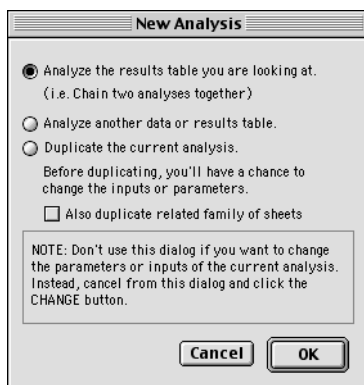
New Analysis

Analyze the results table you are looking at.
(i.e. Chain two analyses together)

Analyze another data or results table.

Duplicate the current analysis.
Before duplicating, you'll have a chance to change the inputs or parameters.

Also duplicate related family of sheets

NOTE: Don't use this dialog if you want to change the parameters or inputs of the current analysis. Instead, cancel from this dialog and click the CHANGE button.

Cancel

OK